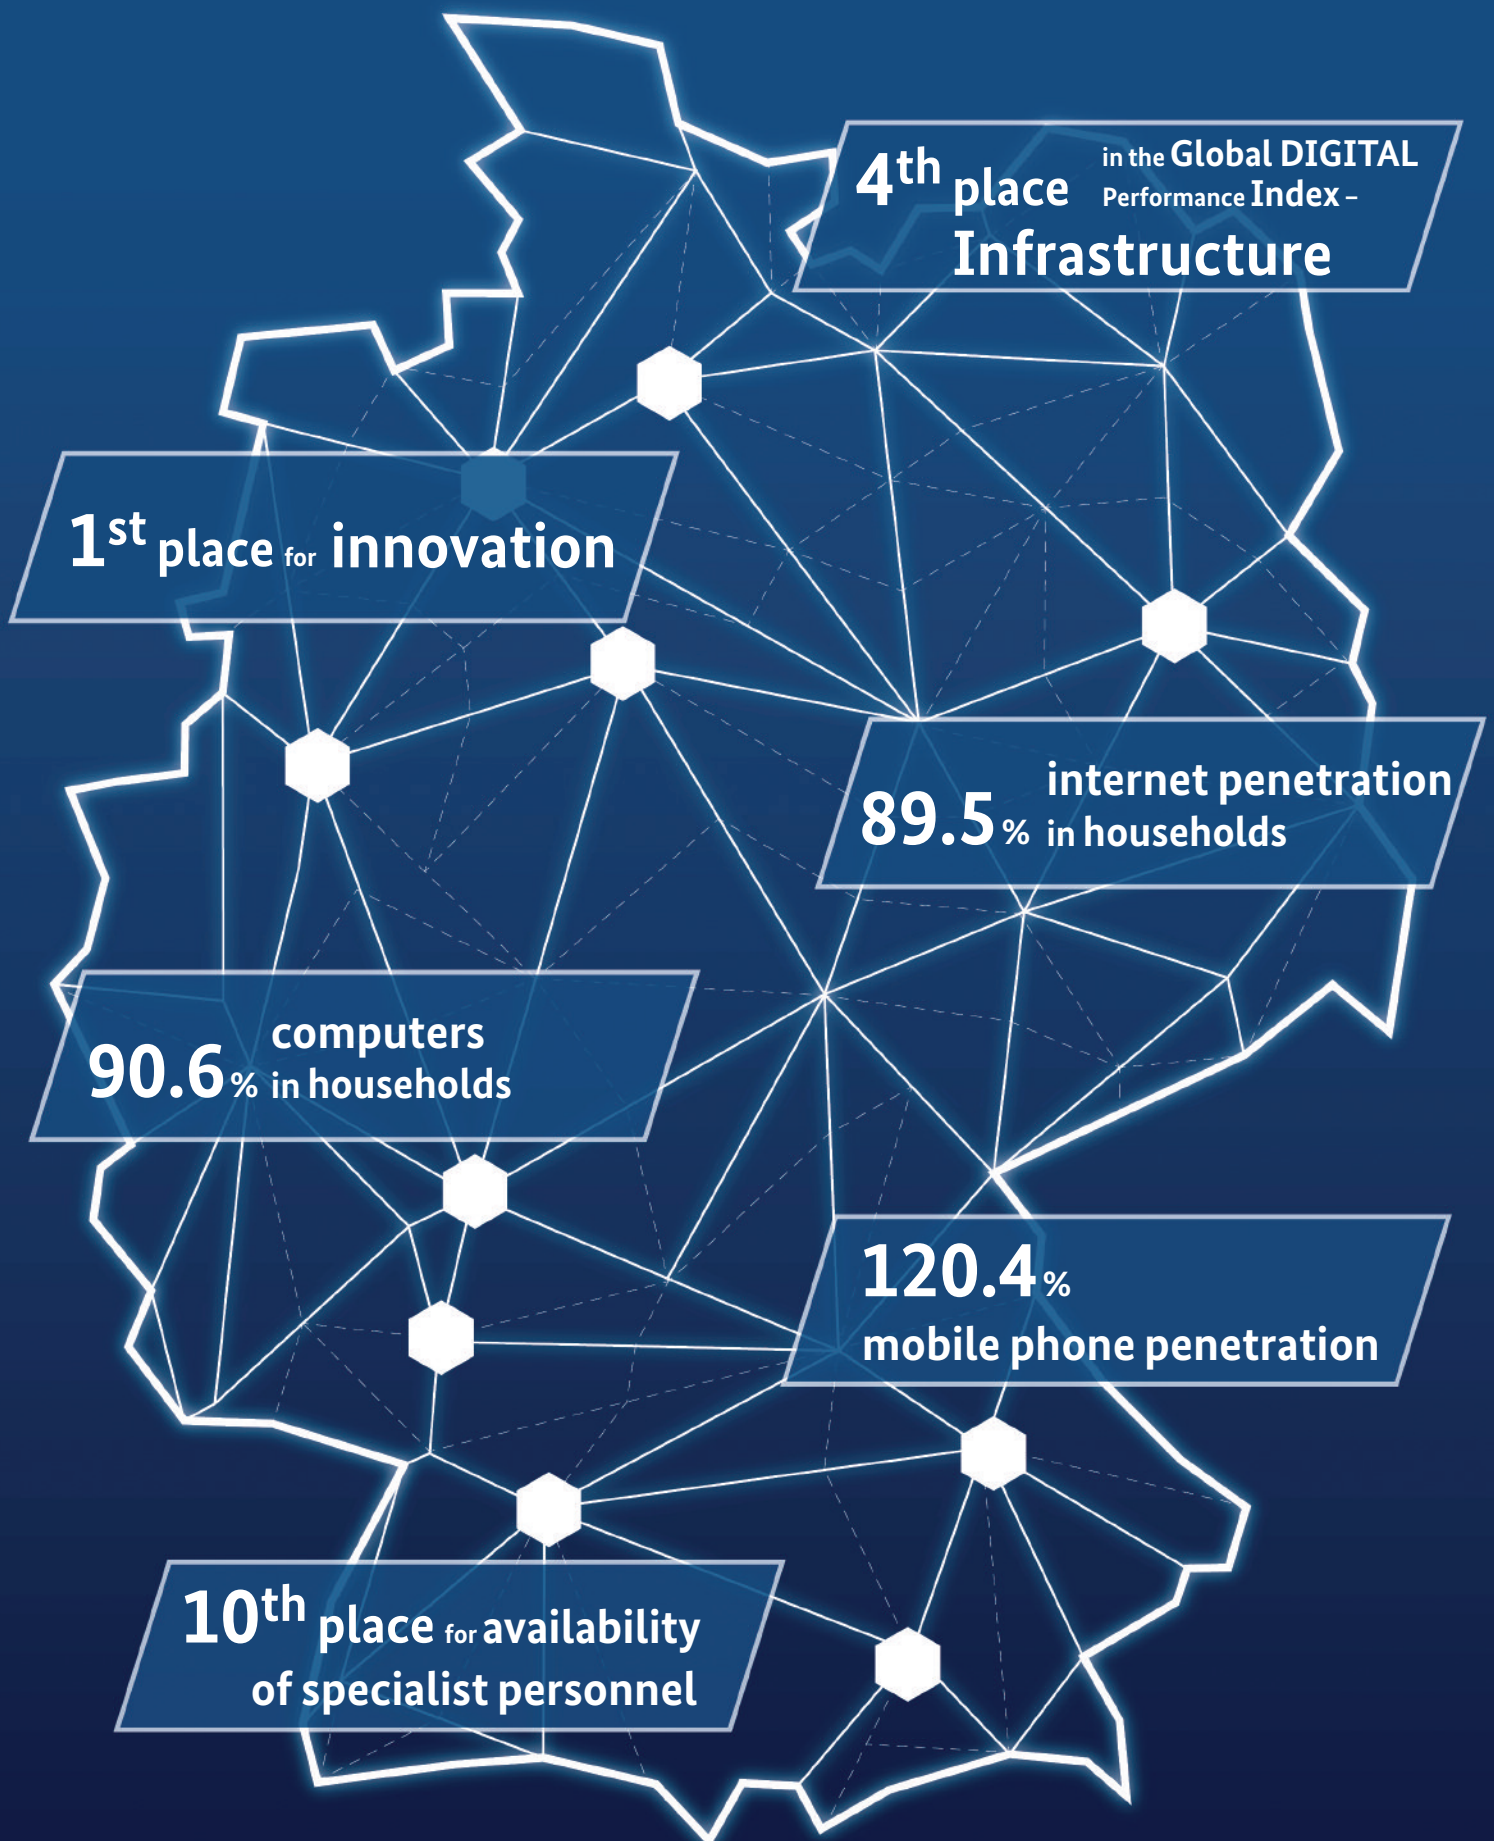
$4^{th}$ place in the Global DIGITAL Performance Index – Infrastructure

$1^{st}$ place for innovation

89.5 % internet penetration in households

90.6 % computers in households

120.4 % mobile phone penetration

$10^{th}$ place for availability of specialist personnel